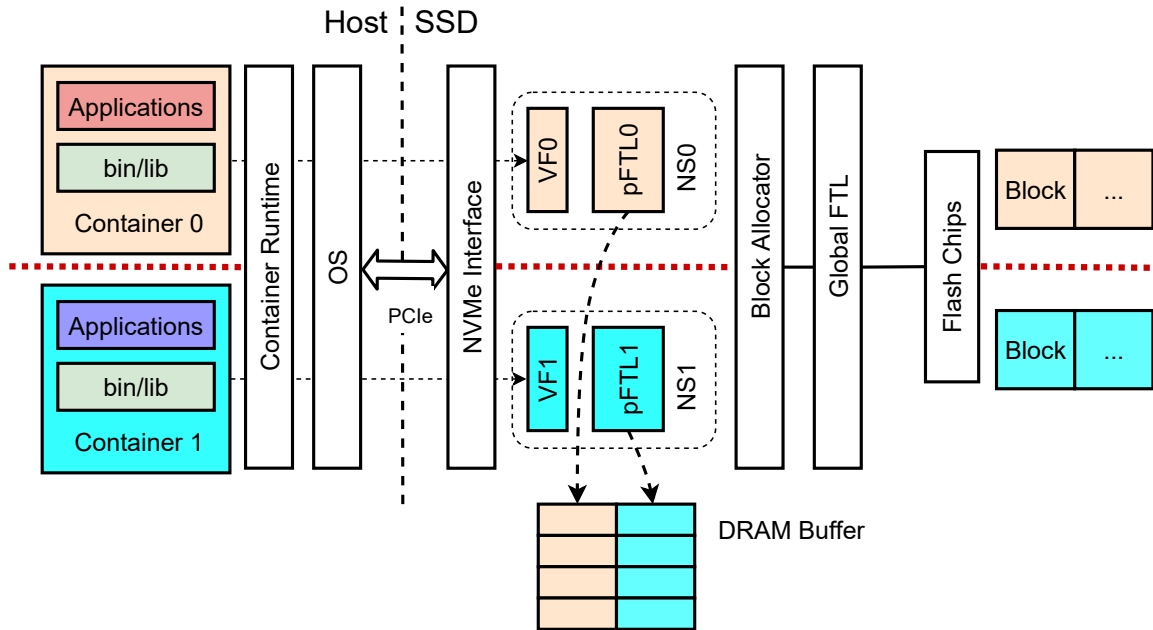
Host SSD

Applications

bin/lib

Container 0

Applications

bin/lib

Container 1

Container Runtime

OS

PCIe

NVMe Interface

VF0

pFTL0

NS0

VF1

pFTL1

NS1

Block Allocator

Global FTL

Flash Chips

Block ...

Block ...

DRAM Buffer